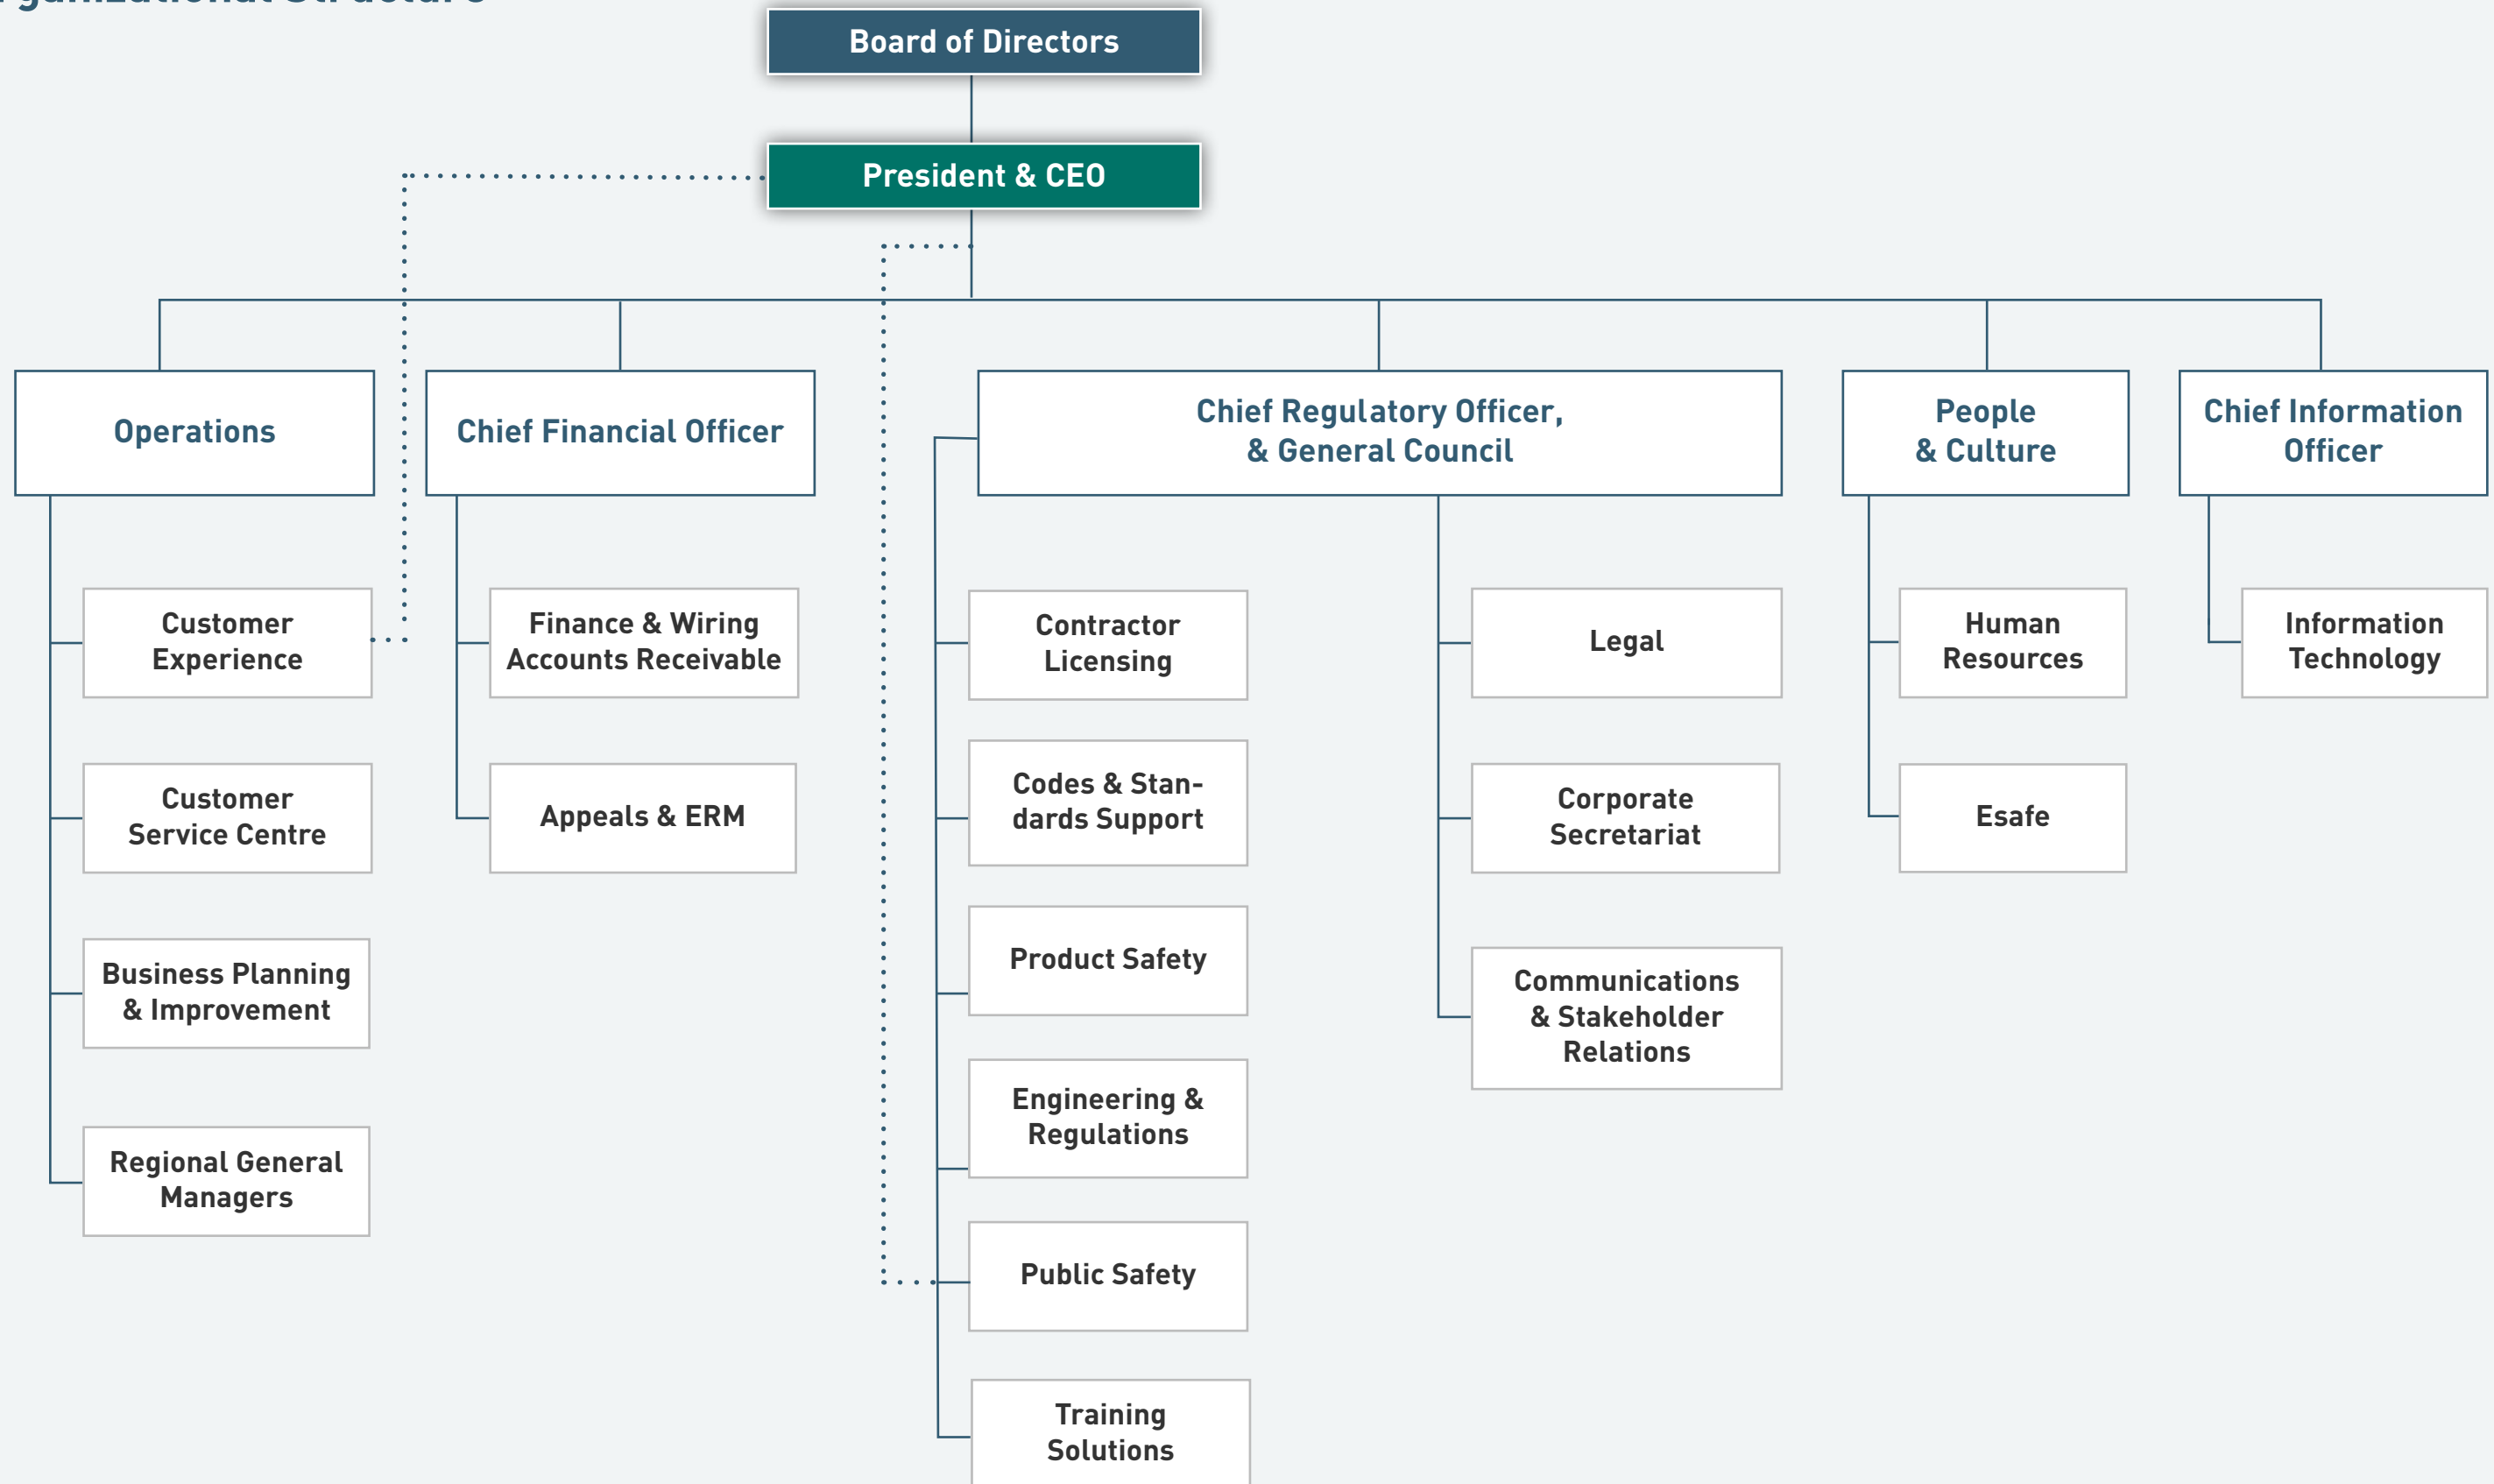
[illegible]

Board of Directors

President & CEO

Operations

Customer Experience

Customer Service Centre

Business Planning & Improvement

Regional General Managers

Chief Financial Officer

Finance & Wiring Accounts Receivable

Appeals & ERM

Chief Regulatory Officer, & General Council

Contractor Licensing

Codes & Standards Support

Product Safety

Engineering & Regulations

Public Safety

Training Solutions

Legal

Corporate Secretariat

Communications & Stakeholder Relations

People & Culture

Human Resources

Esafe

Chief Information Officer

Information Technology